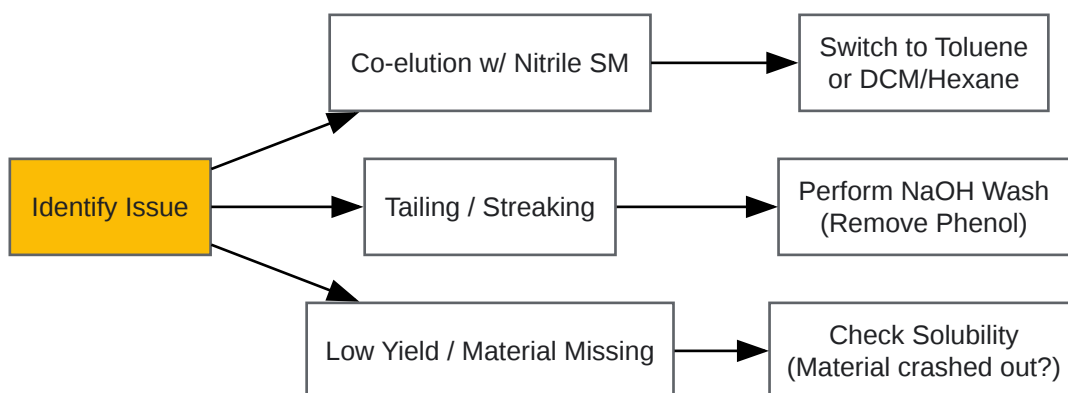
Identify Issue

Co-elution w/ Nitrile SM

Switch to Toluene or DCM/Hexane

Tailing / Streaking

Perform NaOH Wash (Remove Phenol)

Low Yield / Material Missing

Check Solubility (Material crashed out?)